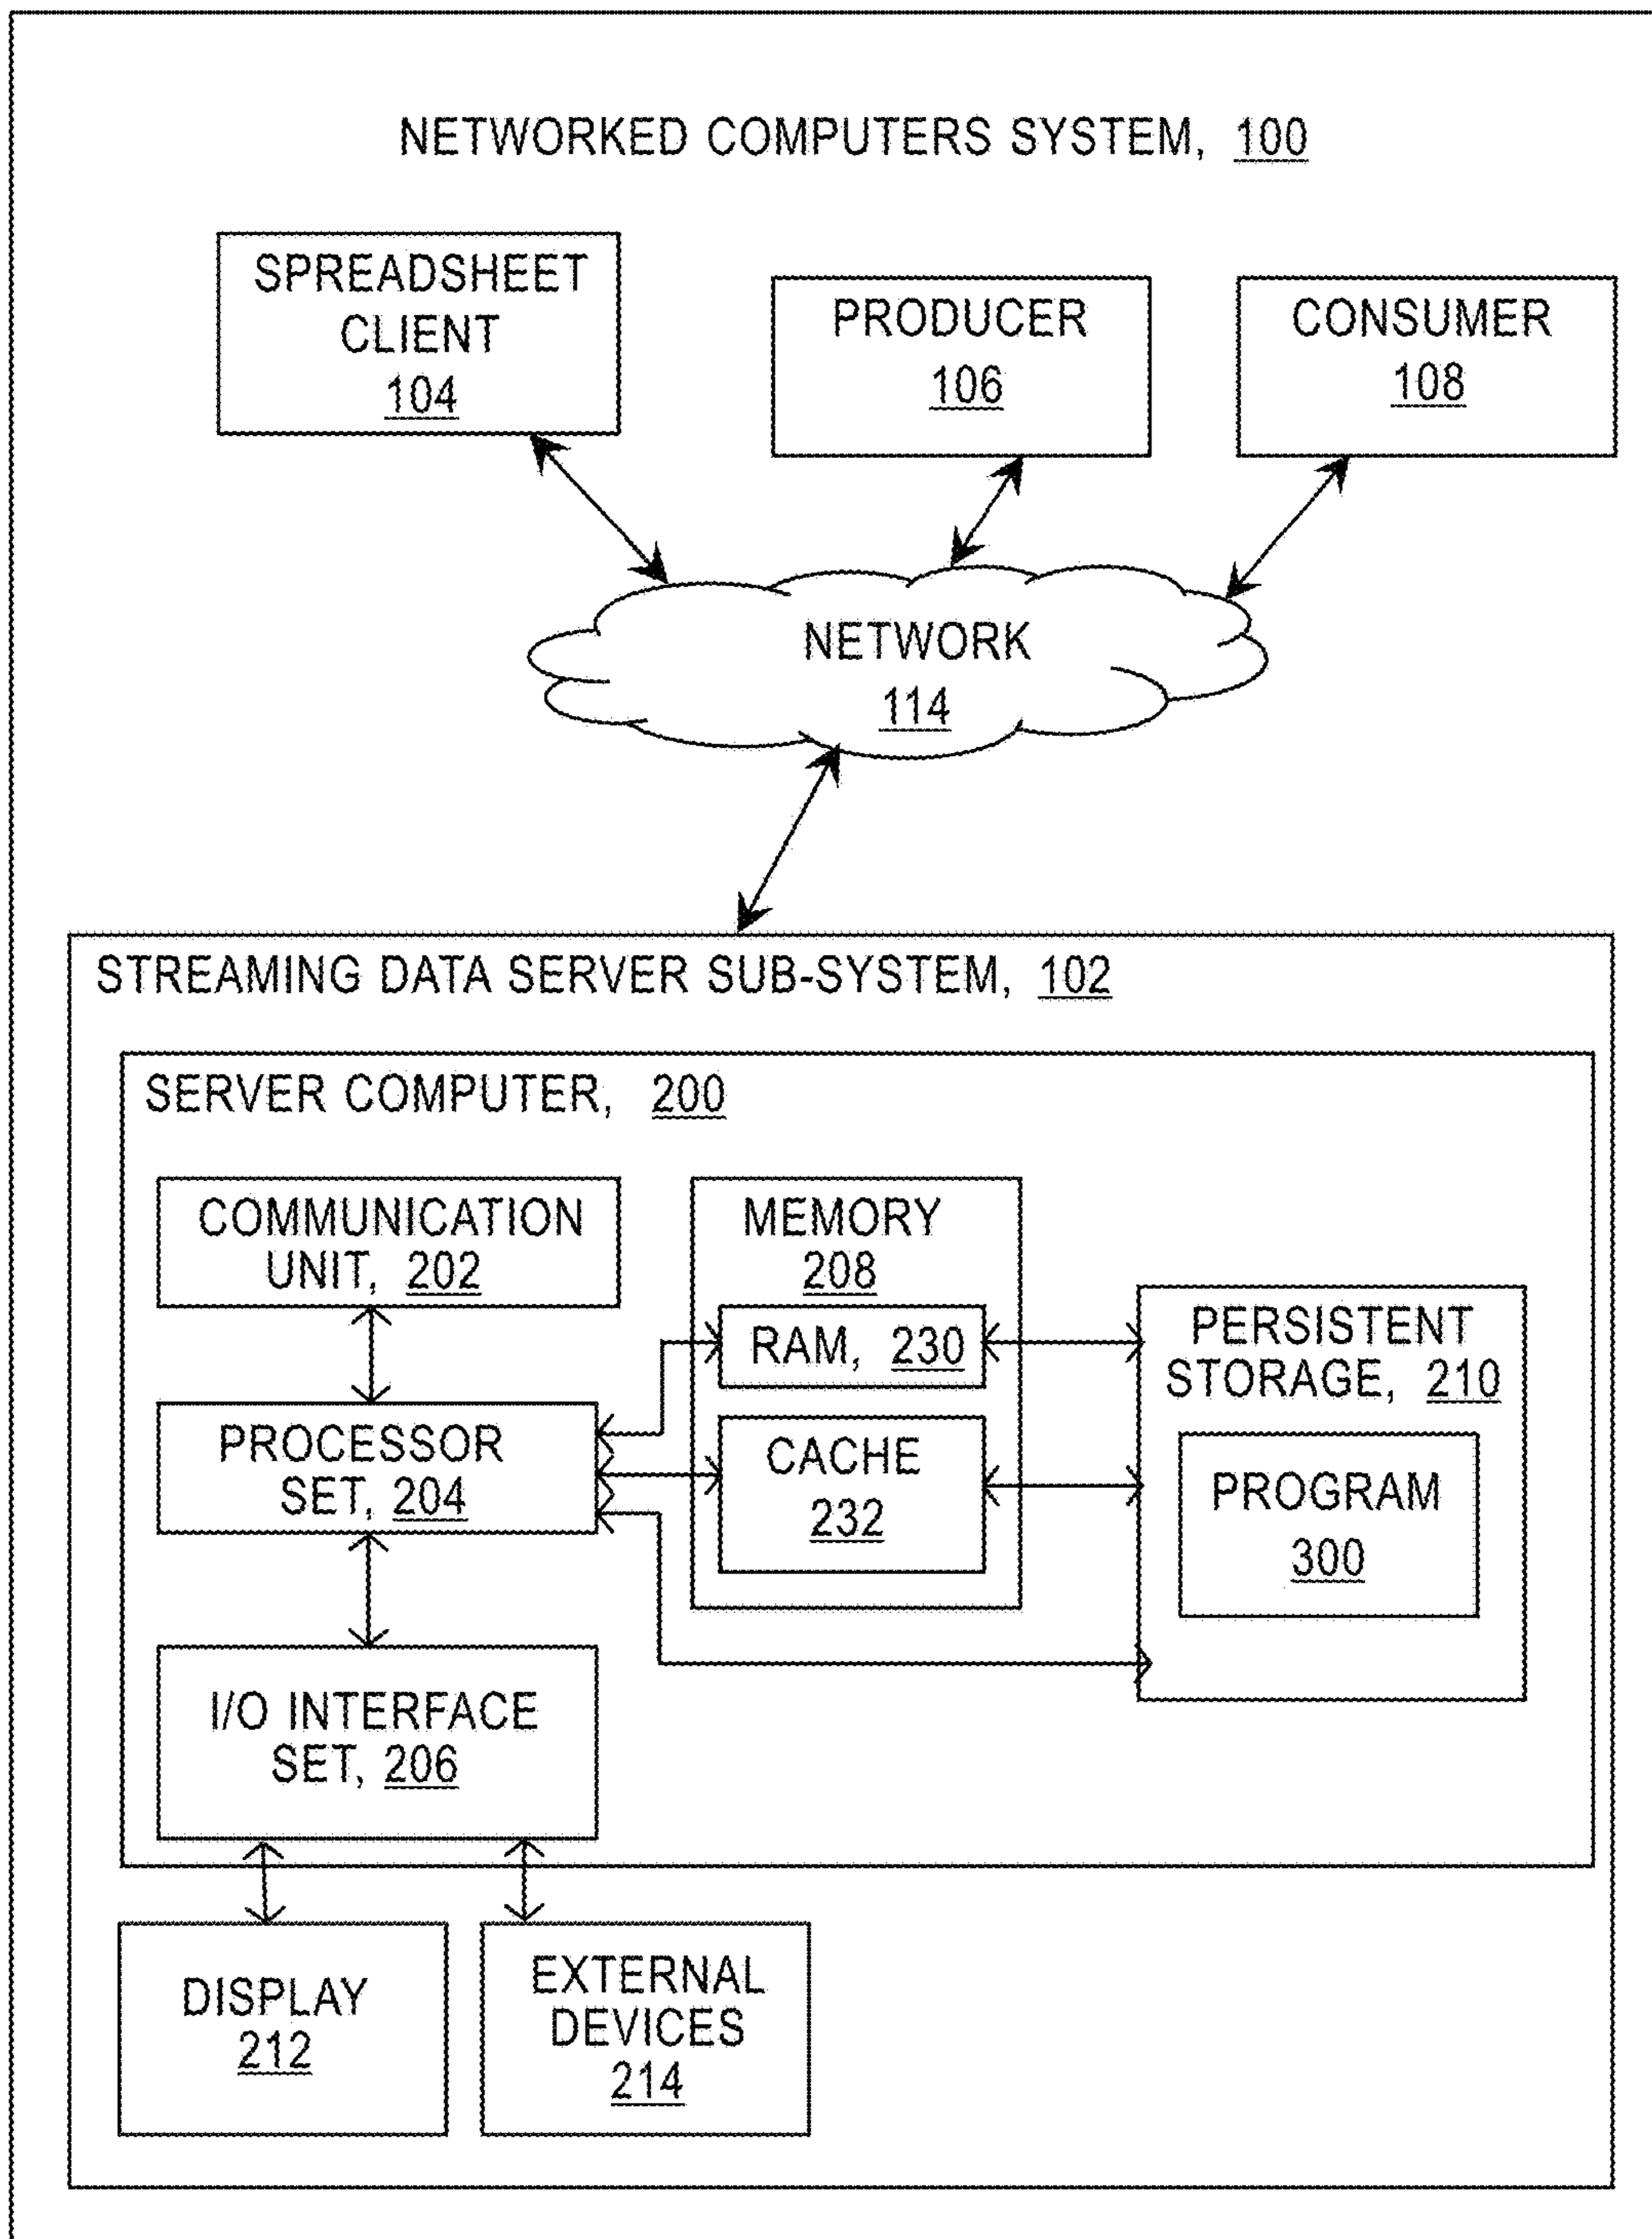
NETWORKED COMPUTERS SYSTEM, 100

SPREADSHEET CLIENT 104

PRODUCER 106

CONSUMER 108

NETWORK 114

STREAMING DATA SERVER SUB-SYSTEM, 102

SERVER COMPUTER, 200

COMMUNICATION UNIT, 202

MEMORY 208

RAM, 230

CACHE 232

PERSISTENT STORAGE, 210

PROGRAM 300

PROCESSOR SET, 204

I/O INTERFACE SET, 206

DISPLAY 212

EXTERNAL DEVICES 214